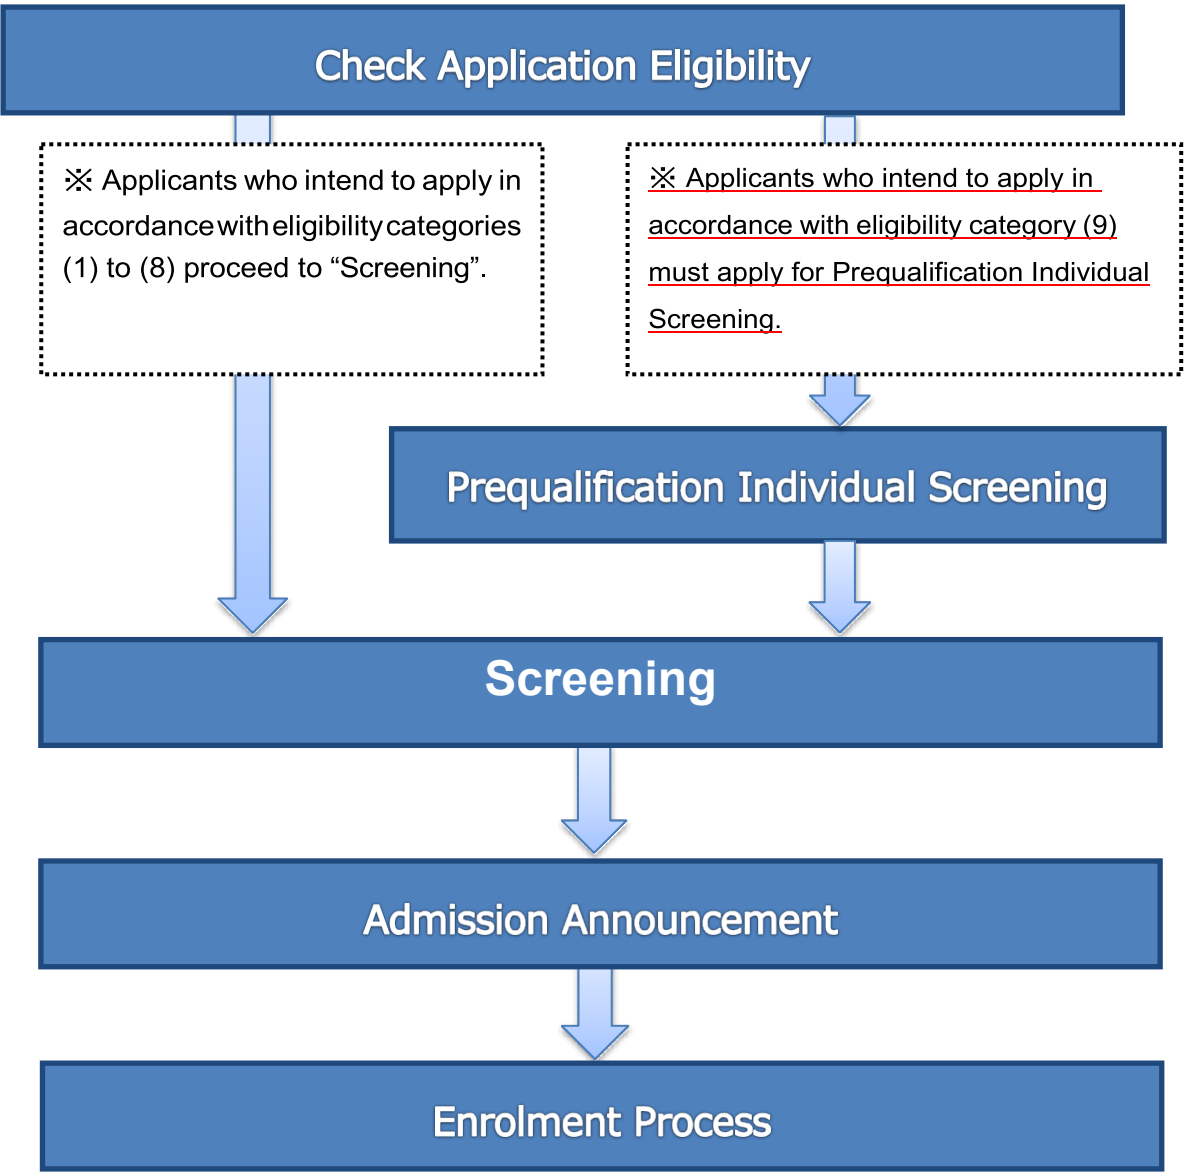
Check Application Eligibility

※ Applicants who intend to apply in accordance with eligibility categories (1) to (8) proceed to “Screening”.

※ Applicants who intend to apply in accordance with eligibility category (9) must apply for Prequalification Individual Screening.

Prequalification Individual Screening

Screening

Admission Announcement

Enrolment Process